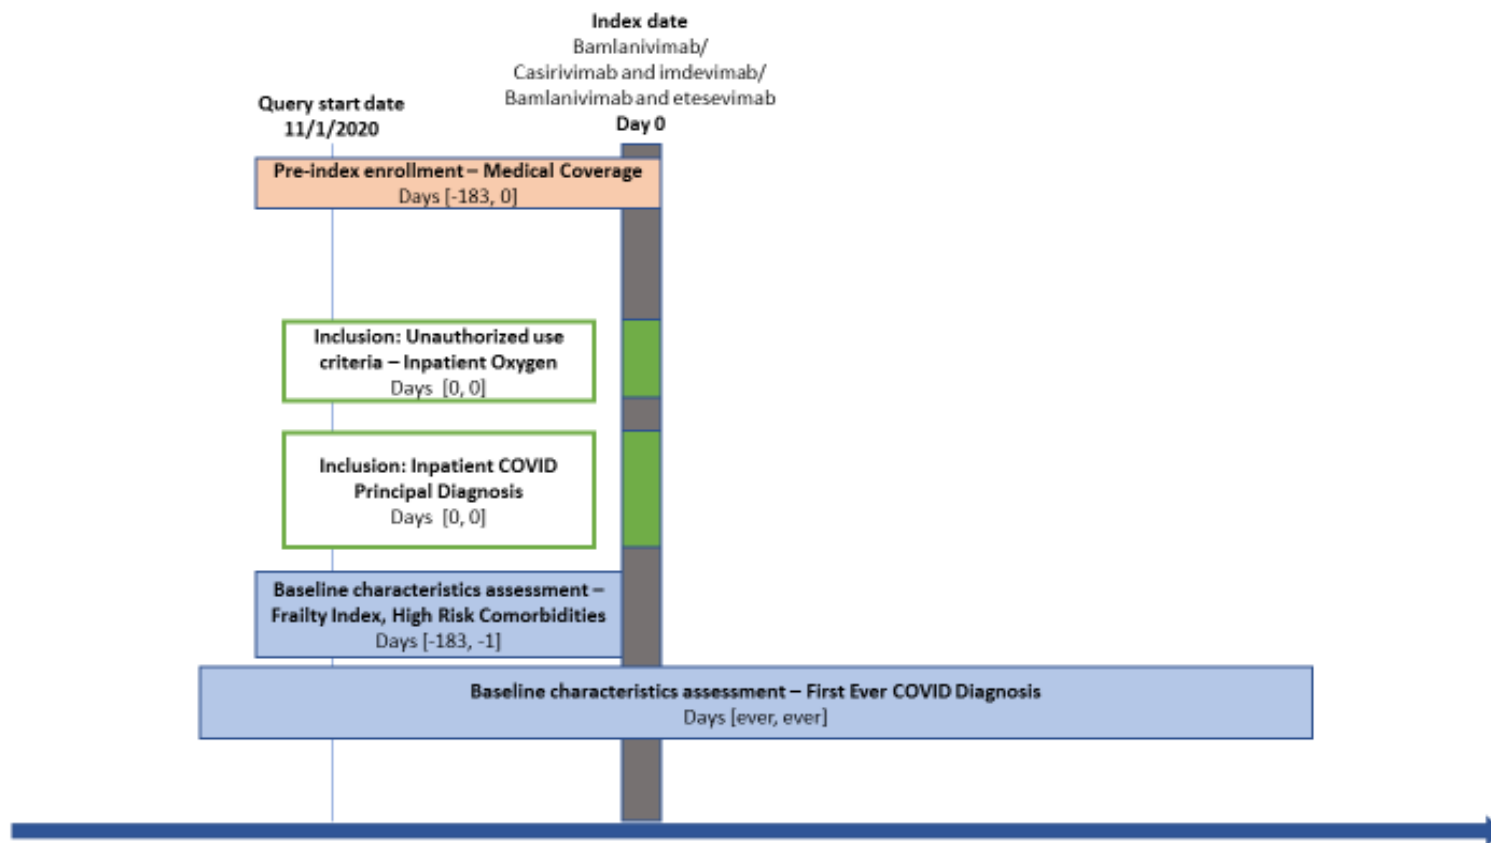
Index date
Bamlanivimab/
Casirivimab and imdevimab/
Bamlanivimab and etesevimab
Day 0

Query start date
11/1/2020

Pre-index enrollment – Medical Coverage
Days [-183, 0]

Inclusion: Unauthorized use criteria – Inpatient Oxygen
Days [0, 0]

Inclusion: Inpatient COVID Principal Diagnosis
Days [0, 0]

Baseline characteristics assessment – Frailty Index, High Risk Comorbidities
Days [-183, -1]

Baseline characteristics assessment – First Ever COVID Diagnosis
Days [ever, ever]